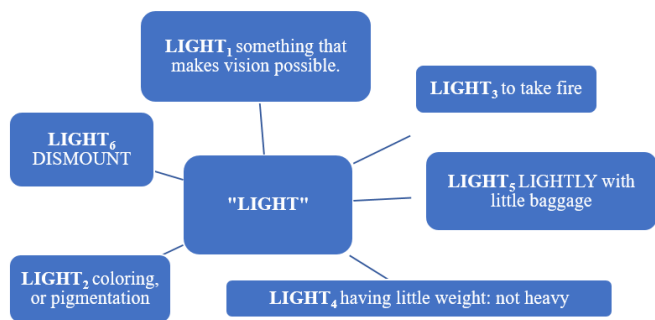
LIGHT$_1$ something that makes vision possible.

LIGHT$_3$ to take fire

LIGHT$_6$ DISMOUNT

"LIGHT"

LIGHT$_5$ LIGHTLY with little baggage

LIGHT$_2$ coloring, or pigmentation

LIGHT$_4$ having little weight: not heavy